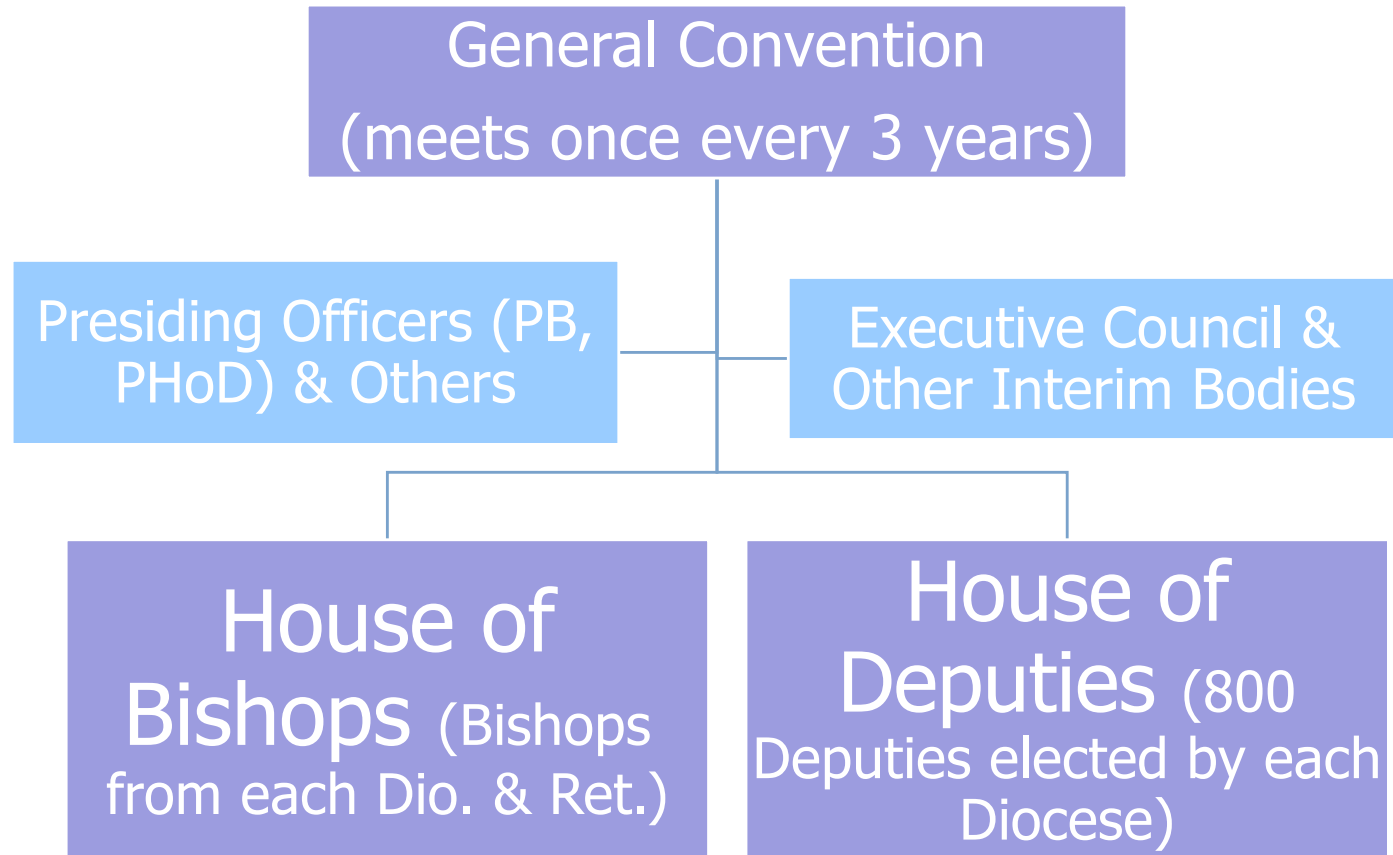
General Convention (meets once every 3 years)

Presiding Officers (PB, PHoD) & Others

Executive Council & Other Interim Bodies

House of Bishops (Bishops from each Dio. & Ret.)

House of Deputies (800 Deputies elected by each Diocese)